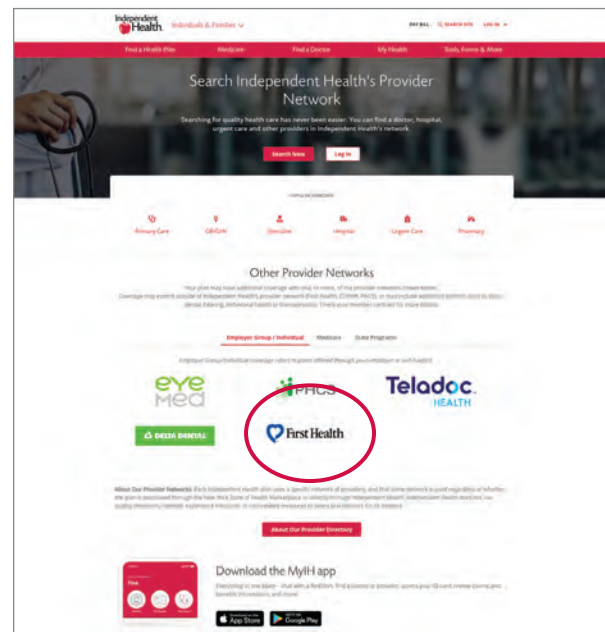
Independent Health. Individuals & Families

PAY BILL SEARCH SITE LOG IN

Find a Health Plan Medicare Find a Doctor My Health Tools, Forms & More

Search Independent Health's Provider Network

Searching for quality health care has never been easier. You can find a doctor, hospital, urgent care and other providers in Independent Health's network.

Search Now Log In

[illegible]

Primary Care OB/GYN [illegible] Hospital Urgent Care Pharmacy

Other Provider Networks

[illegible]

Employer Group / Individual Medicare State Programs

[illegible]

eye med PHCS Teladoc. HEALTH

DELTA DENTAL First Health

About Our Provider Network: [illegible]

About Our Provider Directory

Download the MyIH app

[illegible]

App Store Google Play